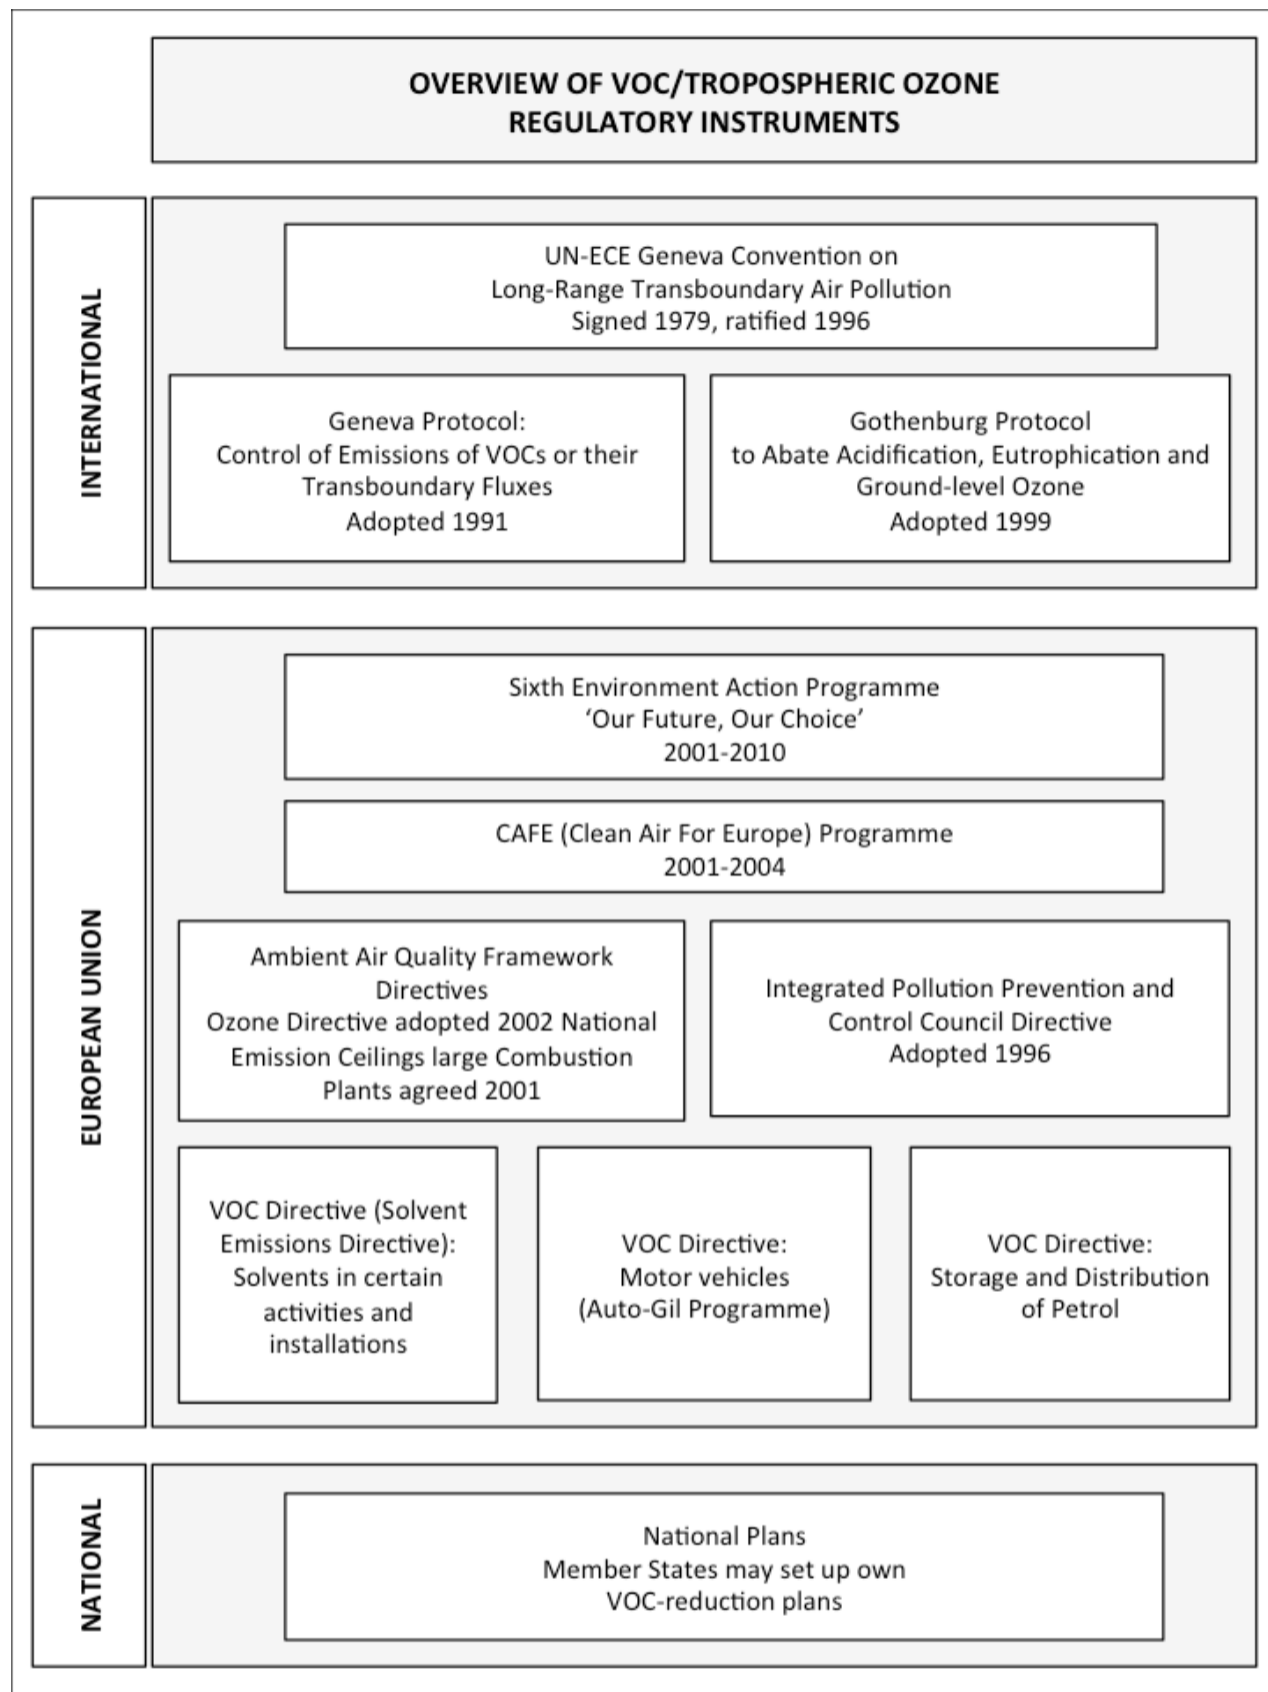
OVERVIEW OF VOC/TROPOSPHERIC OZONE REGULATORY INSTRUMENTS

INTERNATIONAL

UN-ECE Geneva Convention on Long-Range Transboundary Air Pollution Signed 1979, ratified 1996

Geneva Protocol: Control of Emissions of VOCs or their Transboundary Fluxes Adopted 1991

Gothenburg Protocol to Abate Acidification, Eutrophication and Ground-level Ozone Adopted 1999

EUROPEAN UNION

Sixth Environment Action Programme 'Our Future, Our Choice' 2001-2010

CAFE (Clean Air For Europe) Programme 2001-2004

Ambient Air Quality Framework Directives Ozone Directive adopted 2002 National Emission Ceilings large Combustion Plants agreed 2001

Integrated Pollution Prevention and Control Council Directive Adopted 1996

VOC Directive (Solvent Emissions Directive): Solvents in certain activities and installations

VOC Directive: Motor vehicles (Auto-Gil Programme)

VOC Directive: Storage and Distribution of Petrol

NATIONAL

National Plans Member States may set up own VOC-reduction plans